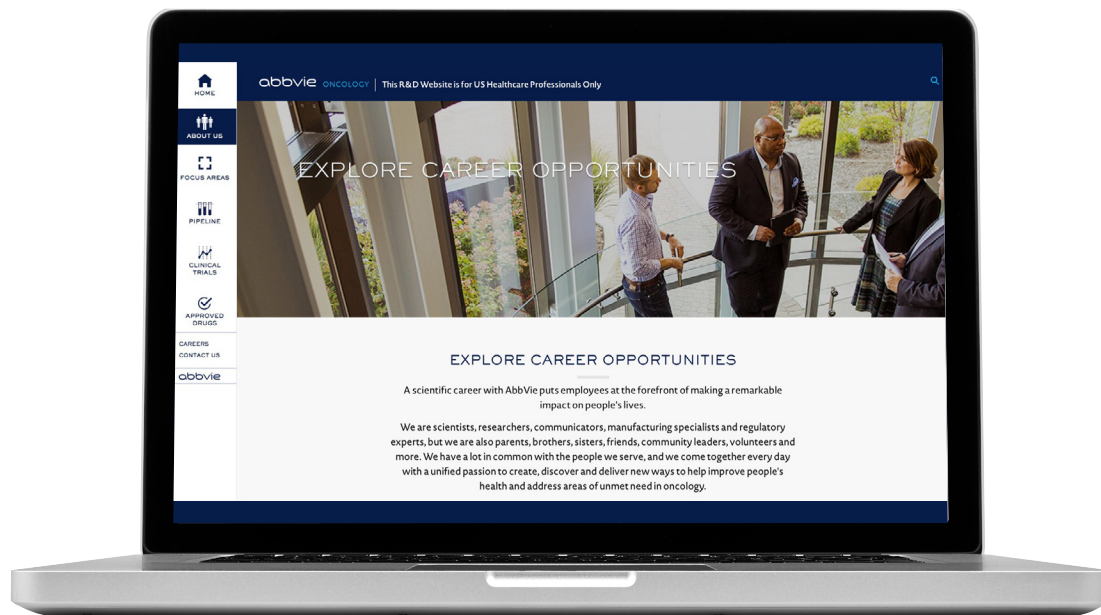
HOME

ABOUT US

FOCUS AREAS

PIPELINE

CLINICAL TRIALS

APPROVED DRUGS

CAREERS
CONTACT US

abbvie

abbvie ONCOLOGY | This R&D Website is for US Healthcare Professionals Only

EXPLORE CAREER OPPORTUNITIES

EXPLORE CAREER OPPORTUNITIES

A scientific career with AbbVie puts employees at the forefront of making a remarkable impact on people's lives.

We are scientists, researchers, communicators, manufacturing specialists and regulatory experts, but we are also parents, brothers, sisters, friends, community leaders, volunteers and more. We have a lot in common with the people we serve, and we come together every day with a unified passion to create, discover and deliver new ways to help improve people's health and address areas of unmet need in oncology.